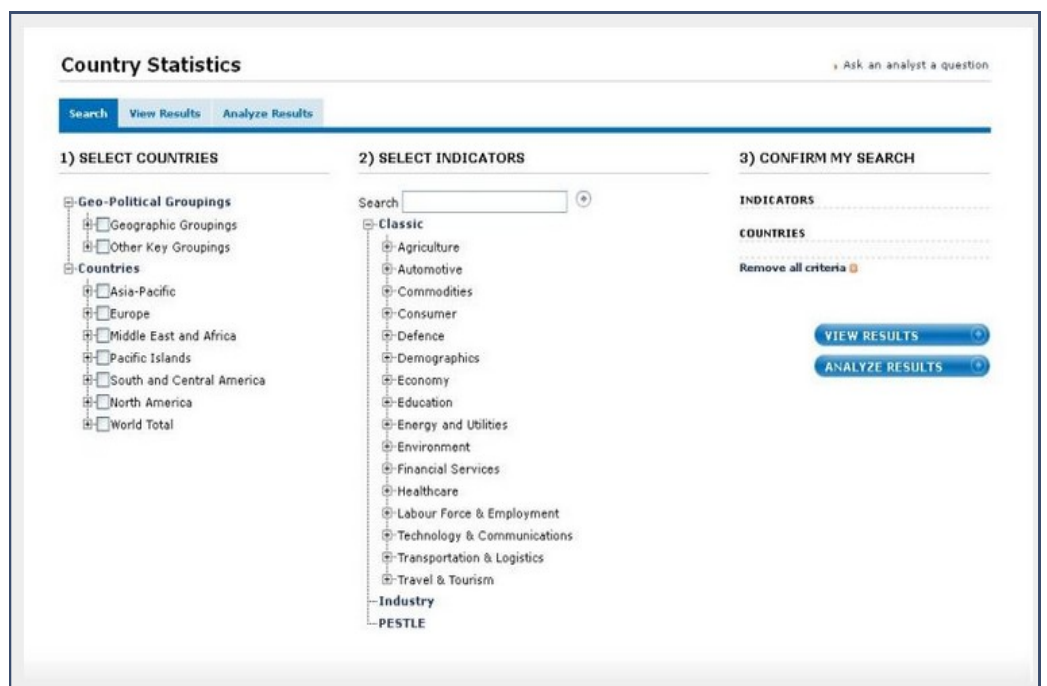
Country Statistics

Ask an analyst a question

Search | View Results | Analyze Results

1) SELECT COUNTRIES

Geo-Political Groupings
Geographic Groupings
Other Key Groupings
Countries
Asia-Pacific
Europe
Middle East and Africa
Pacific Islands
South and Central America
North America
World Total

2) SELECT INDICATORS

Search
Classic
Agriculture
Automotive
Commodities
Consumer
Defence
Demographics
Economy
Education
Energy and Utilities
Environment
Financial Services
Healthcare
Labour Force & Employment
Technology & Communications
Transportation & Logistics
Travel & Tourism
Industry
PESTLE

3) CONFIRM MY SEARCH

INDICATORS

COUNTRIES

Remove all criteria

VIEW RESULTS

ANALYZE RESULTS